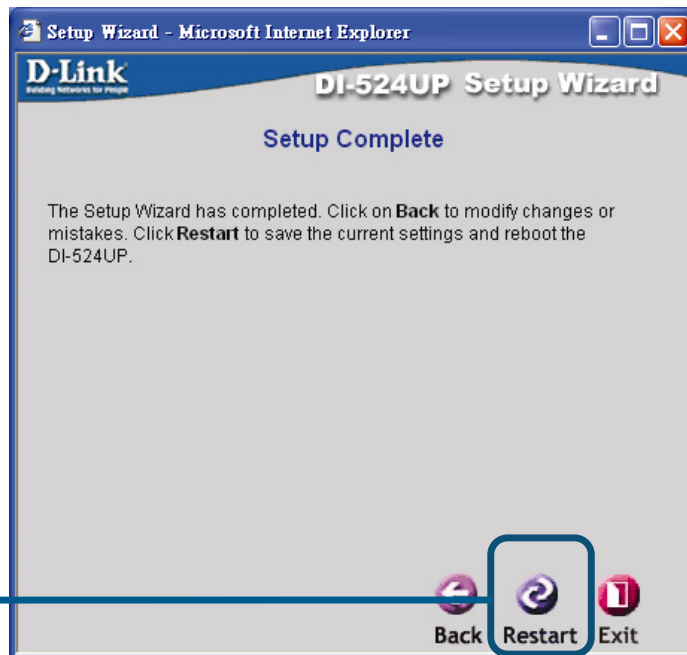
Setup Wizard - Microsoft Internet Explorer

D-Link
Building Networks for People

DI-524UP Setup Wizard

Setup Complete

The Setup Wizard has completed. Click on **Back** to modify changes or mistakes. Click **Restart** to save the current settings and reboot the DI-524UP.

Back Restart Exit